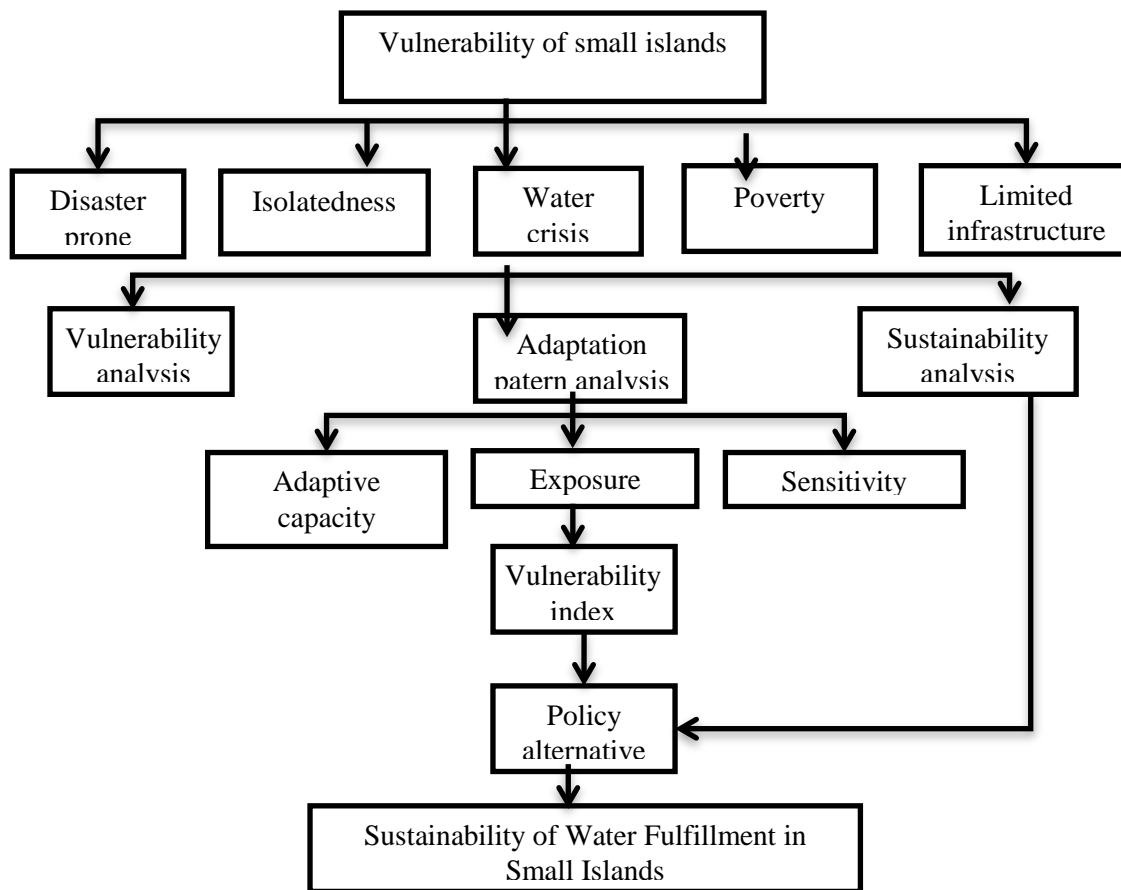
Vulnerability of small islands

Disaster prone

Isolatedness

Water crisis

Poverty

Limited infrastructure

Vulnerability analysis

Adaptation patern analysis

Sustainability analysis

Adaptive capacity

Exposure

Sensitivity

Vulnerability index

Policy alternative

Sustainability of Water Fulfillment in Small Islands